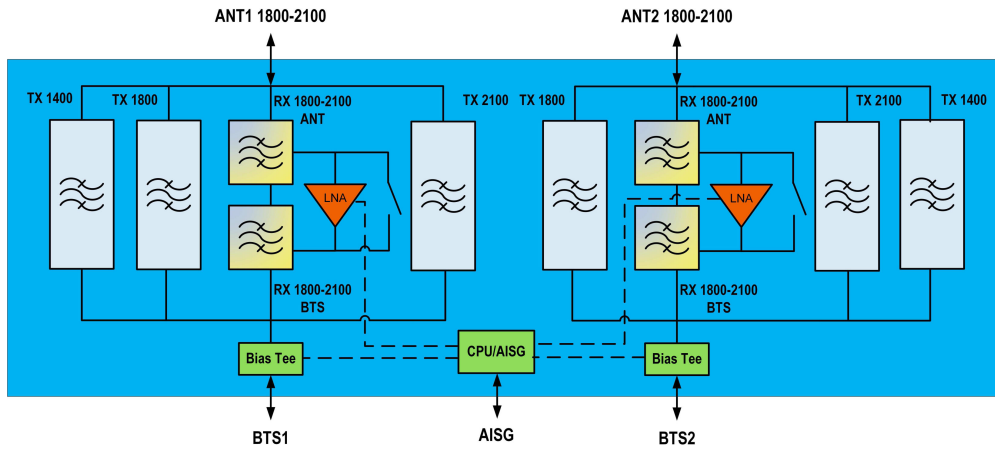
ANT1 1800-2100

ANT2 1800-2100

TX 1400

TX 1800

RX 1800-2100
ANT

TX 2100

LNA

RX 1800-2100
BTS

TX 1800

RX 1800-2100
ANT

TX 2100

TX 1400

LNA

RX 1800-2100
BTS

Bias Tee

CPU/AISG

Bias Tee

BTS1

AISG

BTS2